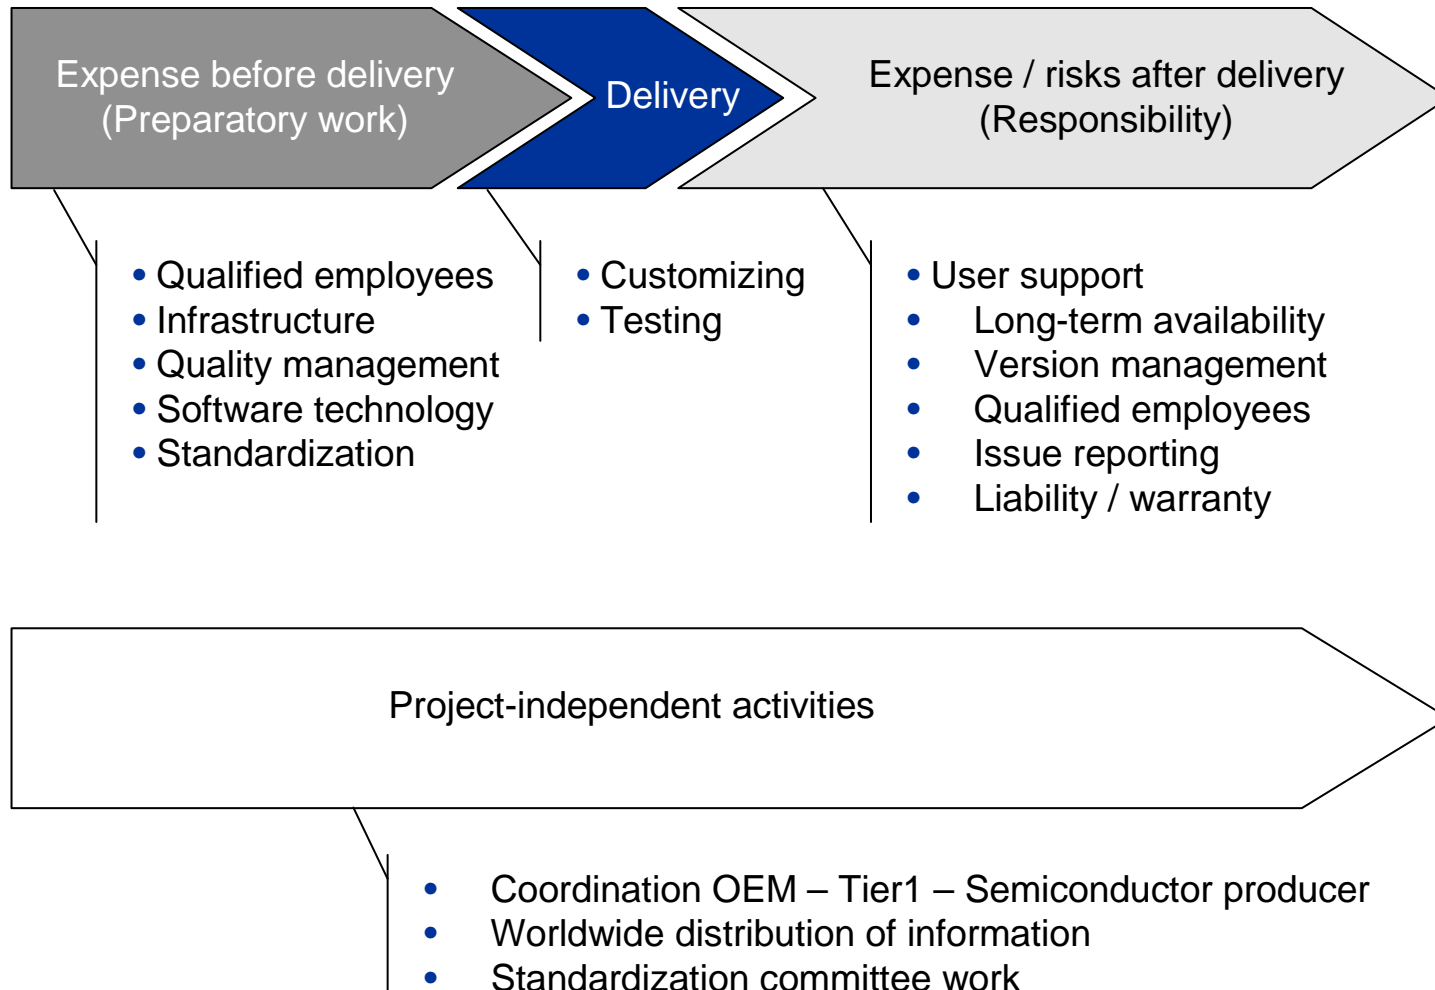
Expense before delivery
(Preparatory work)

Delivery

Expense / risks after delivery
(Responsibility)

• Qualified employees
• Infrastructure
• Quality management
• Software technology
• Standardization

• Customizing
• Testing

• User support
• Long-term availability
• Version management
• Qualified employees
• Issue reporting
• Liability / warranty

Project-independent activities

• Coordination OEM – Tier1 – Semiconductor producer
• Worldwide distribution of information
• Standardization committee work